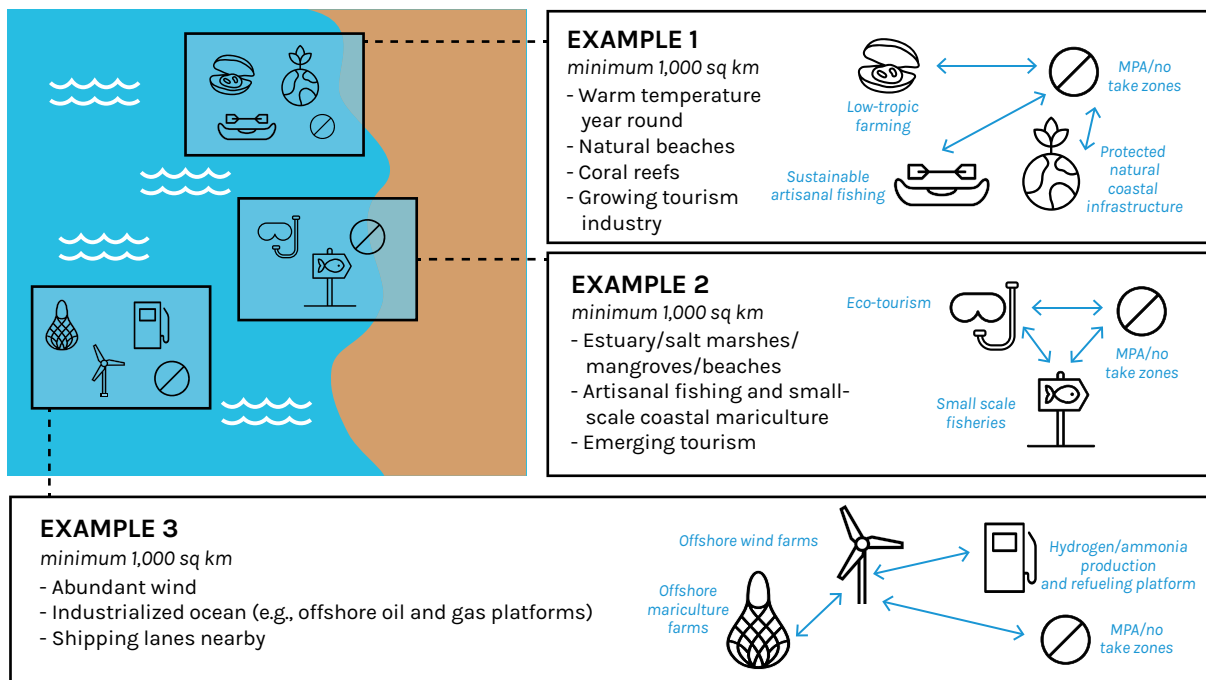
EXAMPLE 1
minimum 1,000 sq km
- Warm temperature year round
- Natural beaches
- Coral reefs
- Growing tourism industry

Low-tropic farming
MPA/no take zones
Sustainable artisanal fishing
Protected natural coastal infrastructure

EXAMPLE 2
minimum 1,000 sq km
- Estuary/salt marshes/ mangroves/beaches
- Artisanal fishing and small-scale coastal mariculture
- Emerging tourism

Eco-tourism
MPA/no take zones
Small scale fisheries

EXAMPLE 3
minimum 1,000 sq km
- Abundant wind
- Industrialized ocean (e.g., offshore oil and gas platforms)
- Shipping lanes nearby

Offshore wind farms
Hydrogen/ammonia production and refueling platform
Offshore mariculture farms
MPA/no take zones